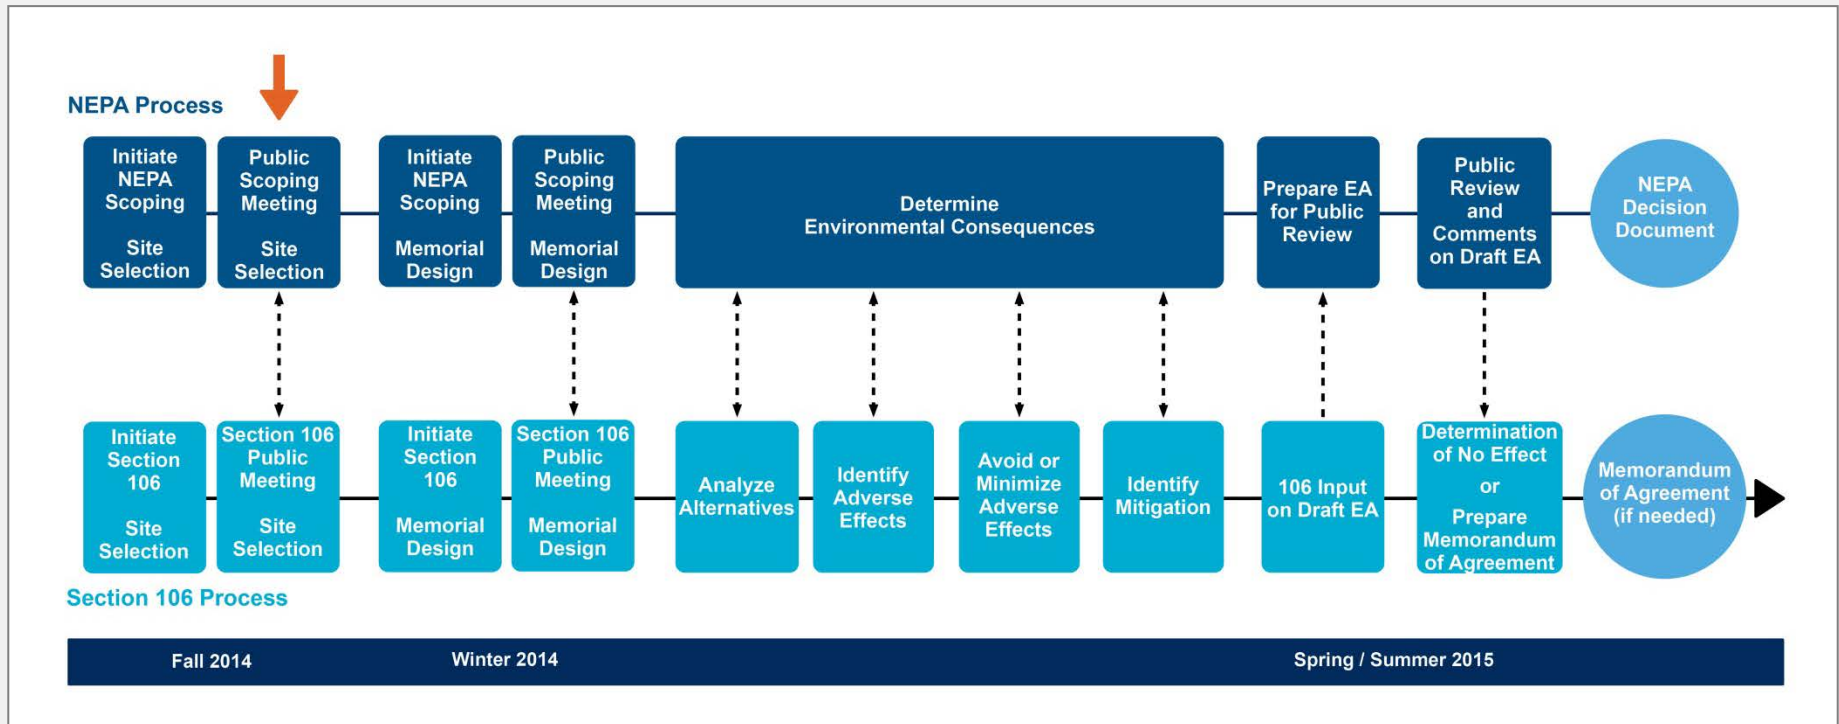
NEPA Process

Initiate NEPA Scoping

Site Selection

Public Scoping Meeting

Site Selection

Initiate NEPA Scoping

Memorial Design

Public Scoping Meeting

Memorial Design

Determine Environmental Consequences

Prepare EA for Public Review

Public Review and Comments on Draft EA

NEPA Decision Document

Initiate Section 106

Site Selection

Section 106 Public Meeting

Site Selection

Initiate Section 106

Memorial Design

Section 106 Public Meeting

Memorial Design

Analyze Alternatives

Identify Adverse Effects

Avoid or Minimize Adverse Effects

Identify Mitigation

106 Input on Draft EA

Determination of No Effect

or

Prepare Memorandum of Agreement

Memorandum of Agreement (if needed)

Section 106 Process

Fall 2014

Winter 2014

Spring / Summer 2015